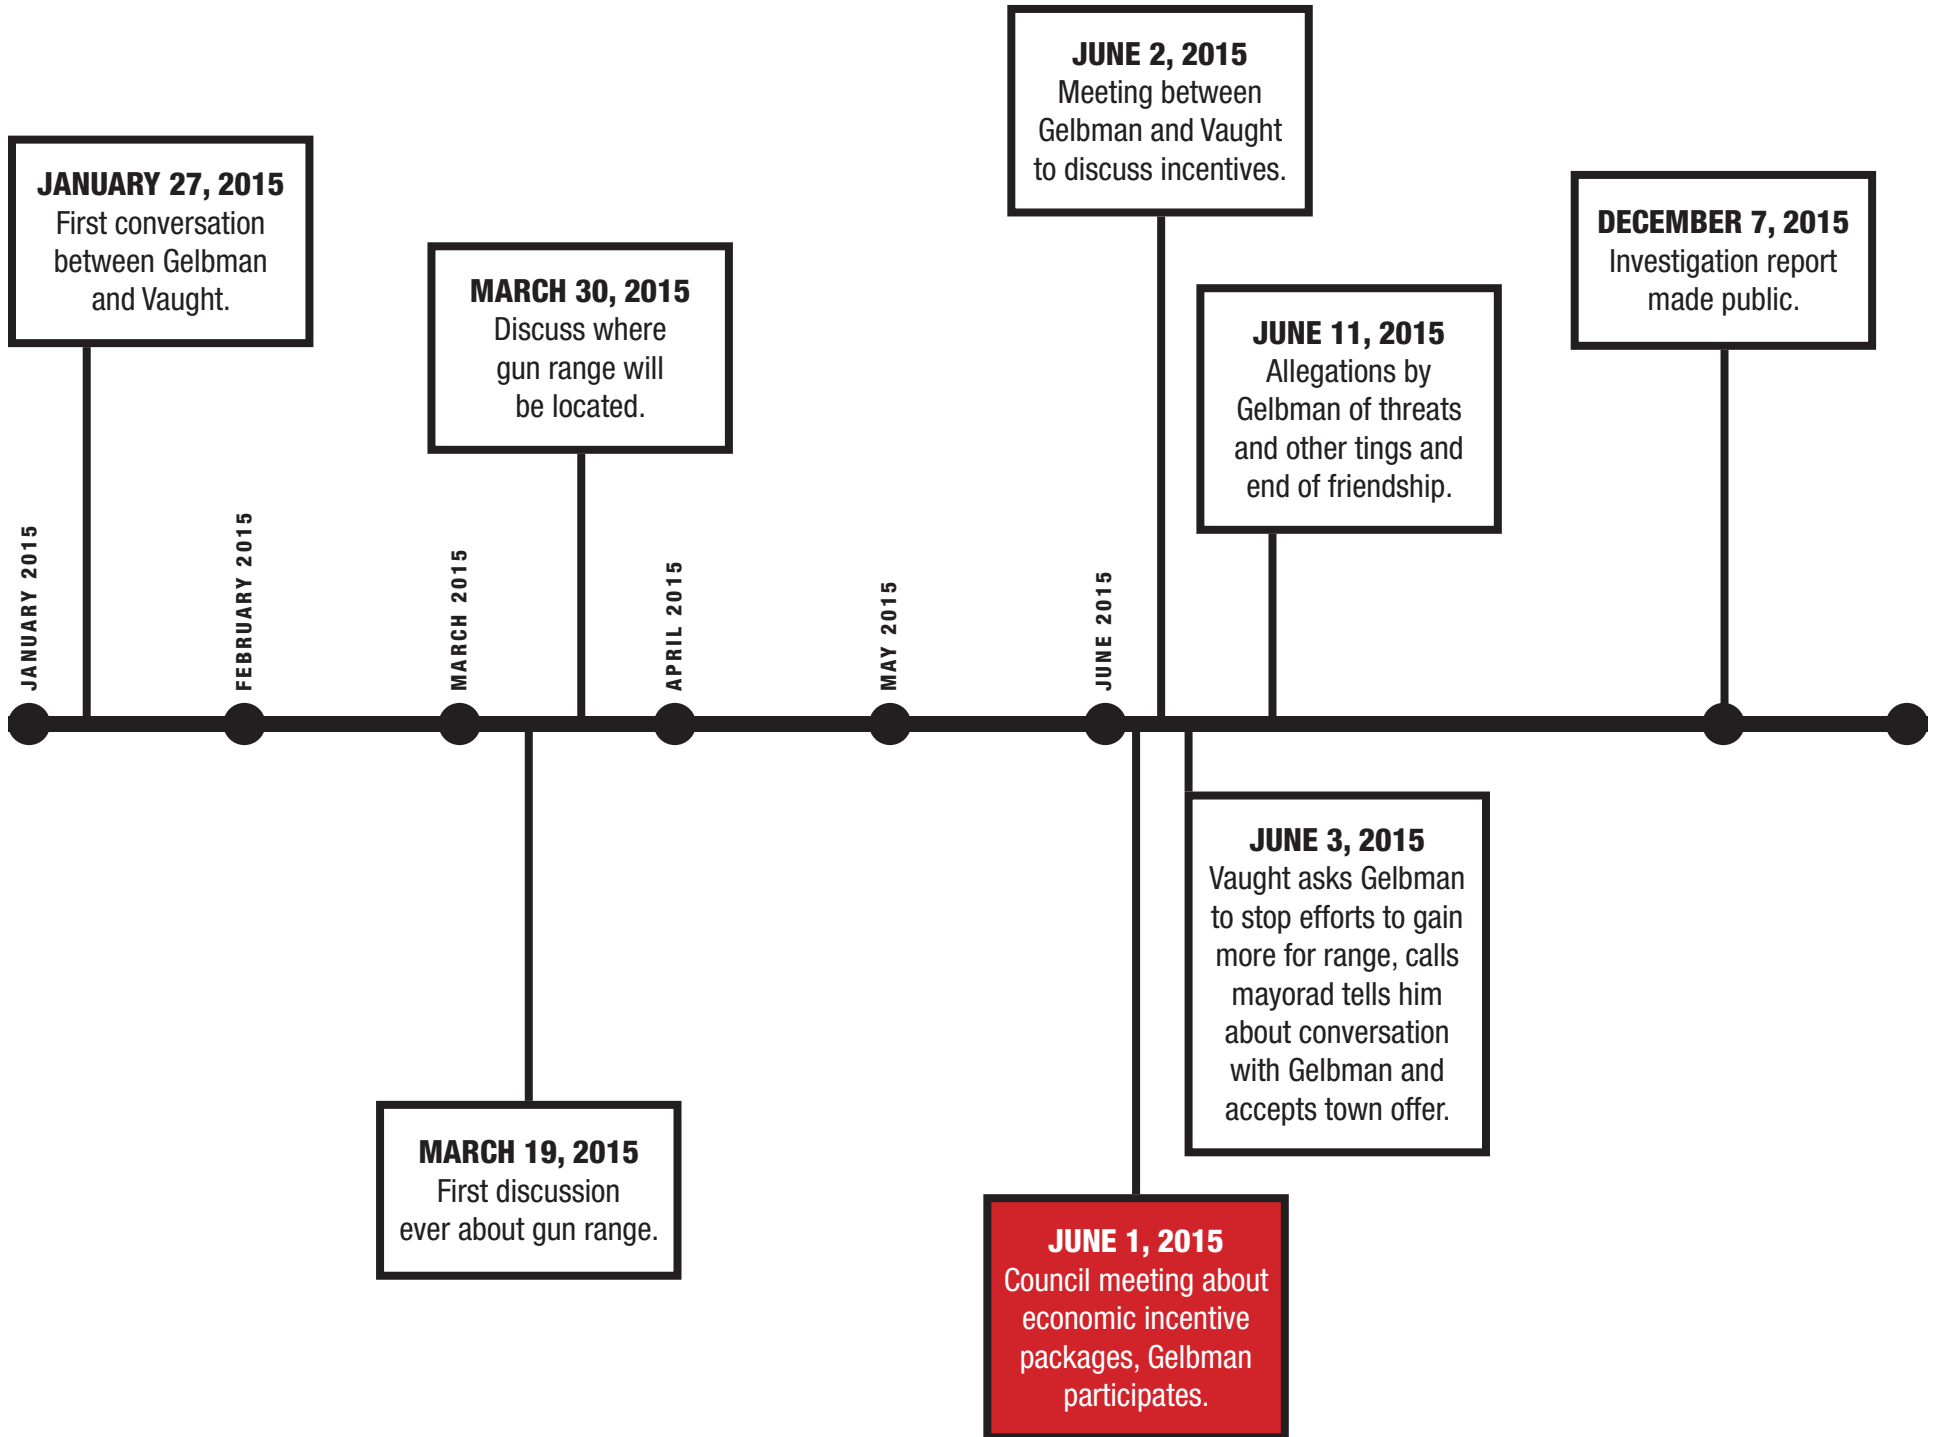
JANUARY 27, 2015
First conversation between Gelbman and Vaught.

MARCH 30, 2015
Discuss where gun range will be located.

JUNE 2, 2015
Meeting between Gelbman and Vaught to discuss incentives.

JUNE 11, 2015
Allegations by Gelbman of threats and other tings and end of friendship.

DECEMBER 7, 2015
Investigation report made public.

JANUARY 2015

FEBRUARY 2015

MARCH 2015

APRIL 2015

MAY 2015

JUNE 2015

MARCH 19, 2015
First discussion ever about gun range.

JUNE 1, 2015
Council meeting about economic incentive packages, Gelbman participates.

JUNE 3, 2015
Vaught asks Gelbman to stop efforts to gain more for range, calls mayorad tells him about conversation with Gelbman and accepts town offer.